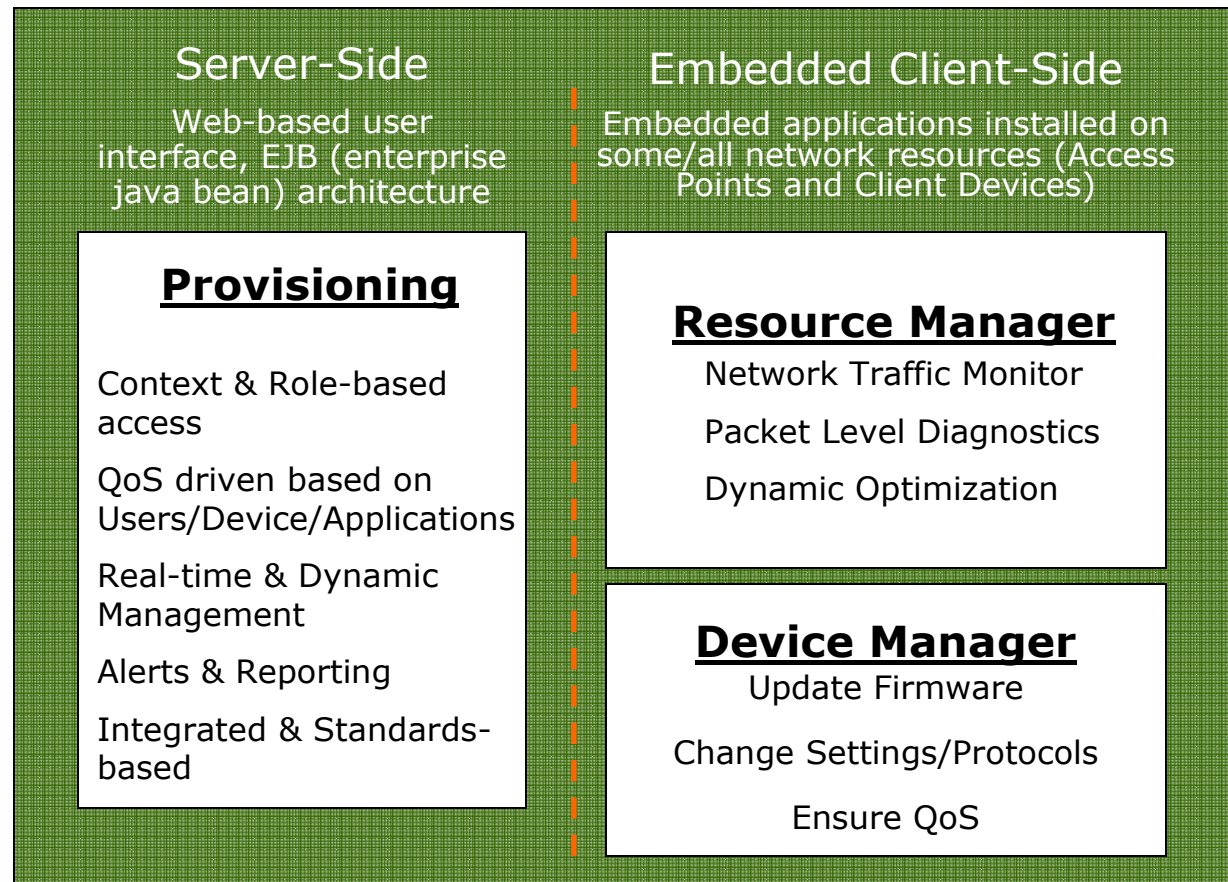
Server-Side

Web-based user interface, EJB (enterprise java bean) architecture

Provisioning

Context & Role-based access

QoS driven based on Users/Device/Applications

Real-time & Dynamic Management

Alerts & Reporting

Integrated & Standards-based

Embedded Client-Side

Embedded applications installed on some/all network resources (Access Points and Client Devices)

Resource Manager

Network Traffic Monitor

Packet Level Diagnostics

Dynamic Optimization

Device Manager

Update Firmware

Change Settings/Protocols

Ensure QoS